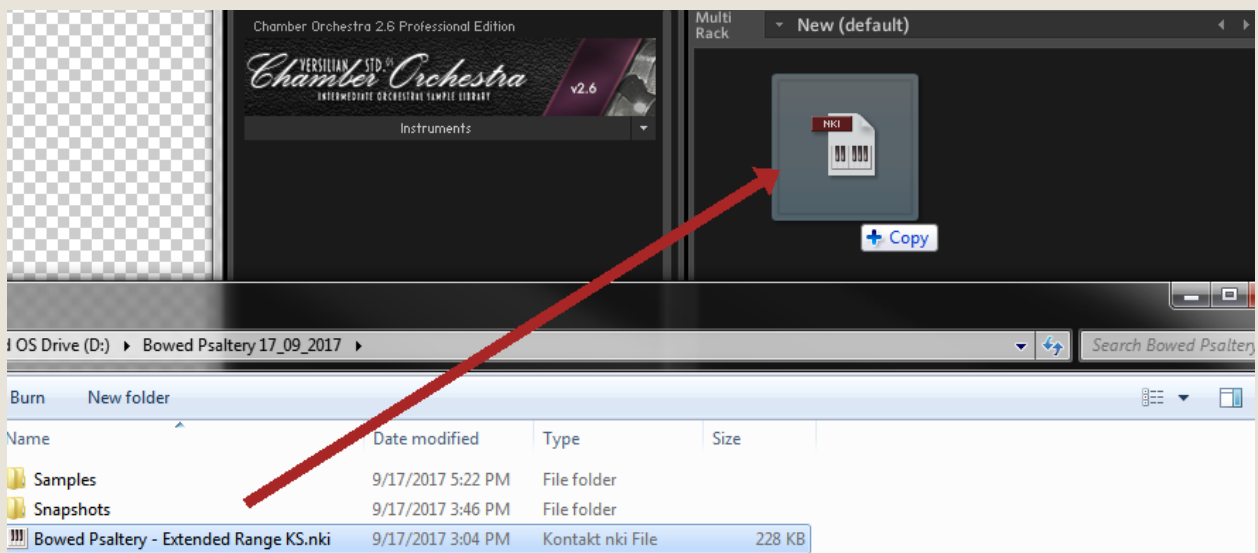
Chamber Orchestra 2.6 Professional Edition

VERSILIAN STD. Chamber Orchestra
INTERMEDIATE ORCHESTRAL SAMPLE LIBRARY
v2.6

Instruments

Multi Rack
New (default)

NKI

Copy

OS Drive (D:) ▸ Bowed Psaltery 17_09_2017 ▸

Search Bowed Psaltery

Burn
New folder

| Name | Date modified | Type | Size |
|---|---|---|---|
| Samples | 9/17/2017 5:22 PM | File folder | |
| Snapshots | 9/17/2017 3:46 PM | File folder | |
| Bowed Psaltery - Extended Range KS.nki | 9/17/2017 3:04 PM | Kontakt nki File | 228 KB |